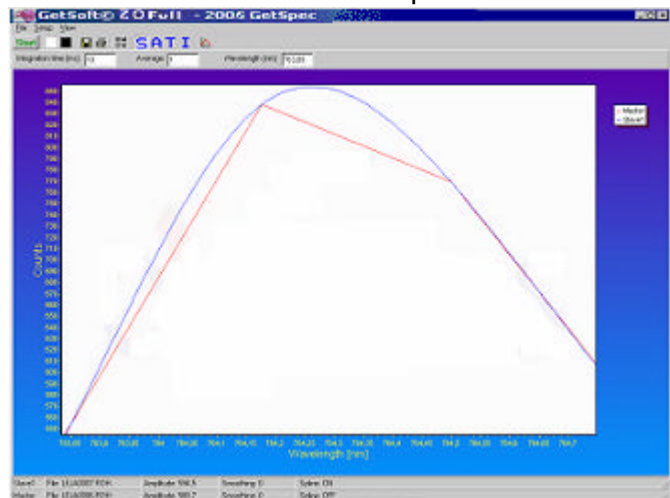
GetSoft© 2.0 Full - 2006 GetSpec

File Setup View

Start

SATI

Integration time (ms) 10 Average 1 Wavelength (nm) 763.85

Master
Slave

Counts

Wavelength [nm]

763.85 763.9 763.95 764 764.05 764.1 764.15 764.2 764.25 764.3 764.35 764.4 764.45 764.5 764.55 764.6 764.65 764.7

Slave File 1.1 Amplitude 556.5 Smoothing 0 Spline ON
Master File 1.1 Amplitude 565.7 Smoothing 0 Spline OFF